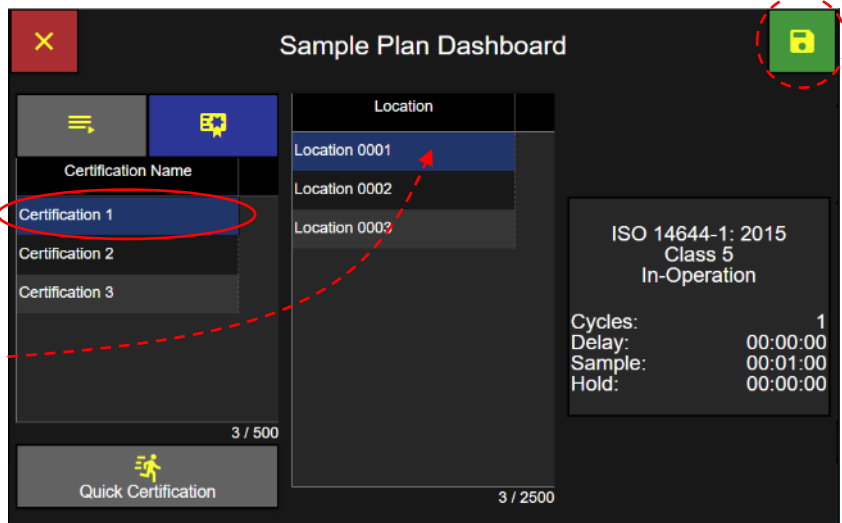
Sample Plan Dashboard

Certification Name

Certification 1

Certification 2

Certification 3

3 / 500

Quick Certification

Location

Location 0001

Location 0002

Location 0003

3 / 2500

ISO 14644-1: 2015
Class 5
In-Operation

| | |
|---|---|
| Cycles: | 1 |
| Delay: | 00:00:00 |
| Sample: | 00:01:00 |
| Hold: | 00:00:00 |